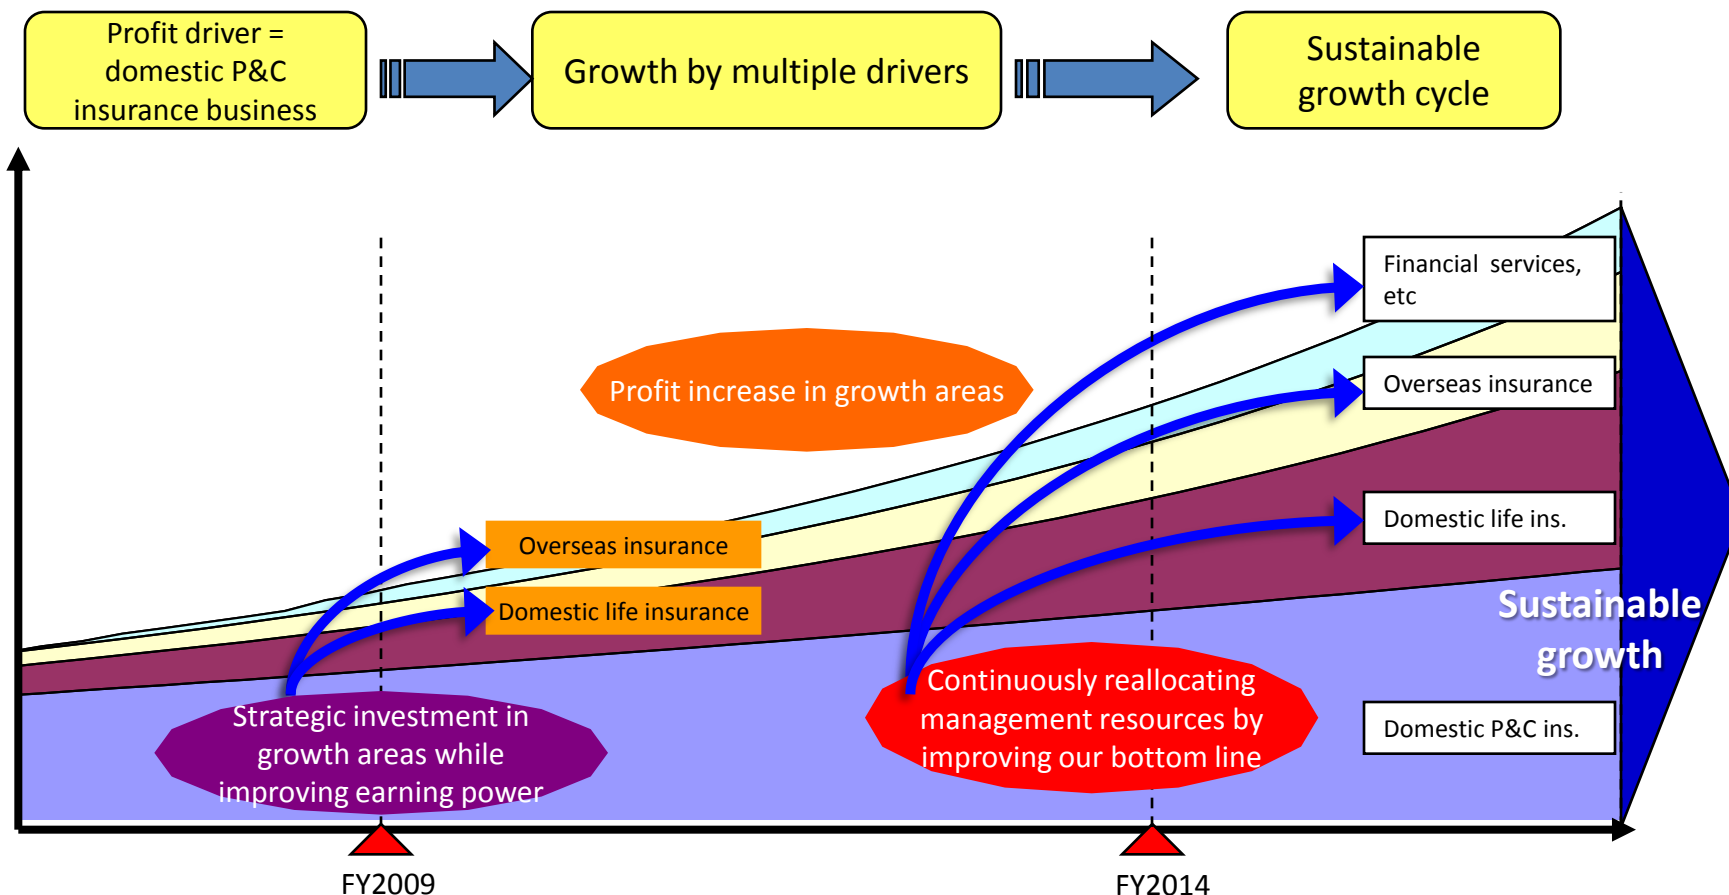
Profit driver = domestic P&C insurance business

Growth by multiple drivers

Sustainable growth cycle

Financial services, etc

Profit increase in growth areas

Overseas insurance

Overseas insurance

Domestic life insurance

Domestic life ins.

Sustainable growth

Strategic investment in growth areas while improving earning power

Continuously reallocating management resources by improving our bottom line

Domestic P&C ins.

FY2009

FY2014